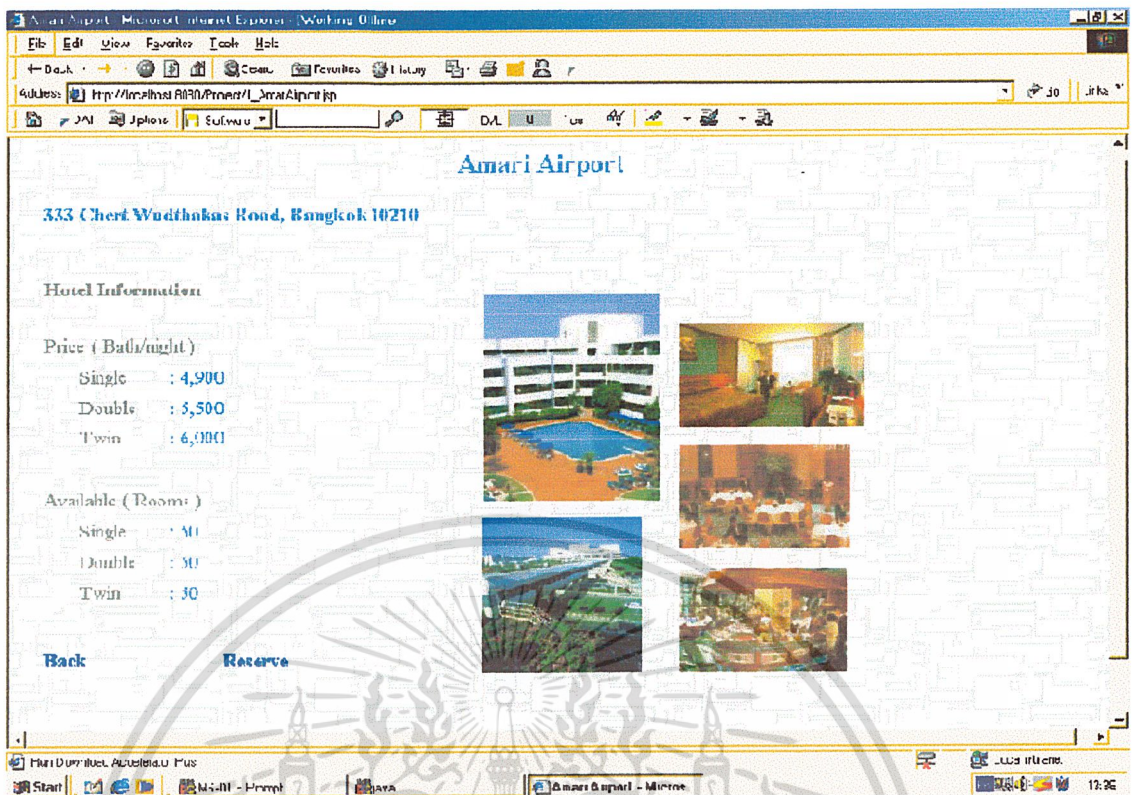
Amari Airport - Microsoft Internet Explorer - [Working Offline]

File Edit View Favorites Tools Help

Back Search Favorites History

Address http://localhost:8080/Project/1_AmariAirport.jsp

Go Links

Amari Airport

333 Chert Wudthakas Road, Bangkok 10210

Hotel Information

Price ( Bath/night )

Single : 4,900

Double : 5,500

Twin : 6,000

Available ( Rooms )

Single : 30

Double : 30

Twin : 30

Back

Reserve

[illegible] Download Accelerator Plus

Local intranet

Start

Amari Airport - Micros

13:36